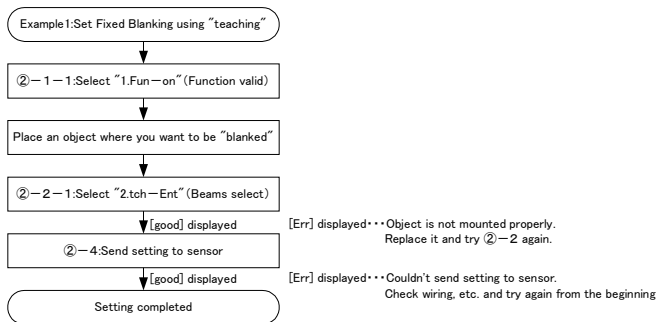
Example1:Set Fixed Blanking using "teaching"

②－1－1:Select "1.Fun－on"(Function valid)

Place an object where you want to be "blanked"

②－2－1:Select "2.tch－Ent"(Beams select)

[good] displayed

[Err] displayed・・・Object is not mounted properly. Replace it and try ②－2 again.

②－4:Send setting to sensor

[good] displayed

[Err] displayed・・・Couldn't send setting to sensor. Check wiring, etc. and try again from the beginning

Setting completed